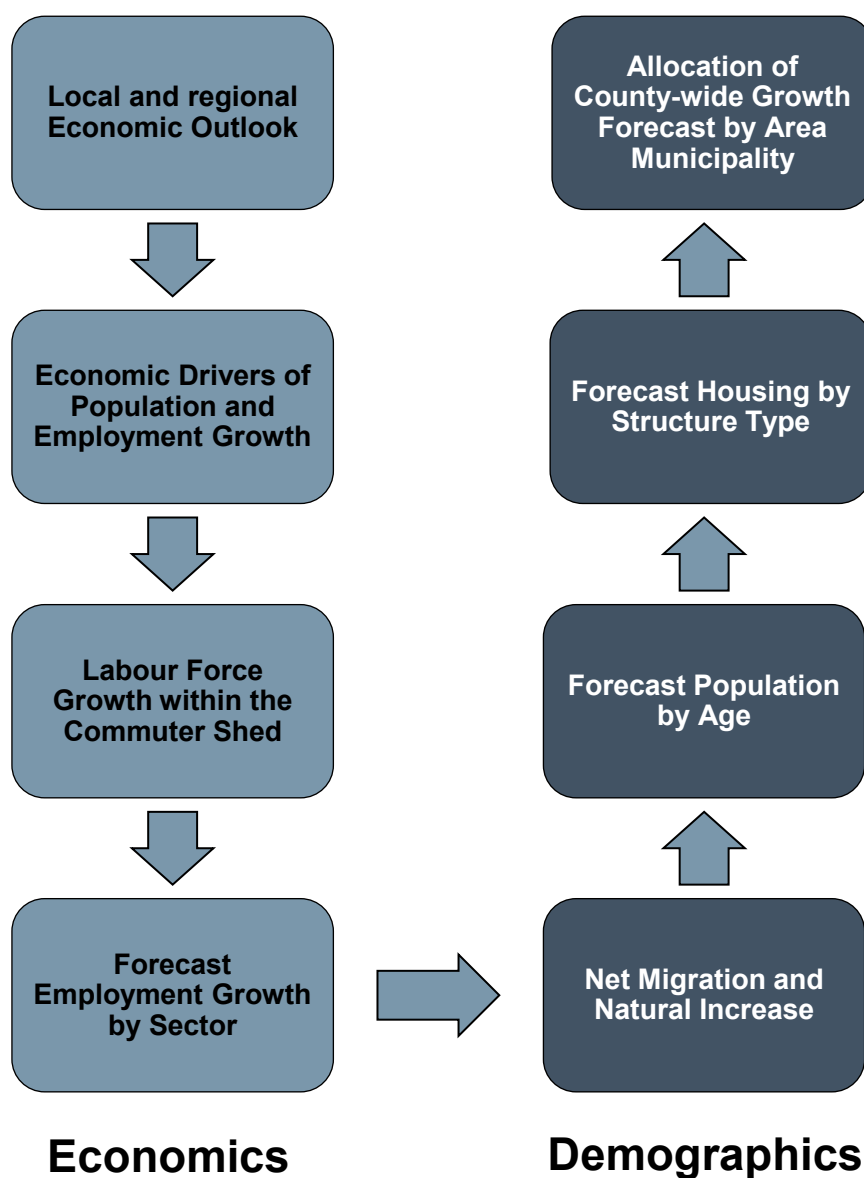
Local and regional Economic Outlook

Economic Drivers of Population and Employment Growth

Labour Force Growth within the Commuter Shed

Forecast Employment Growth by Sector

Economics

Net Migration and Natural Increase

Forecast Population by Age

Forecast Housing by Structure Type

Allocation of County-wide Growth Forecast by Area Municipality

Demographics